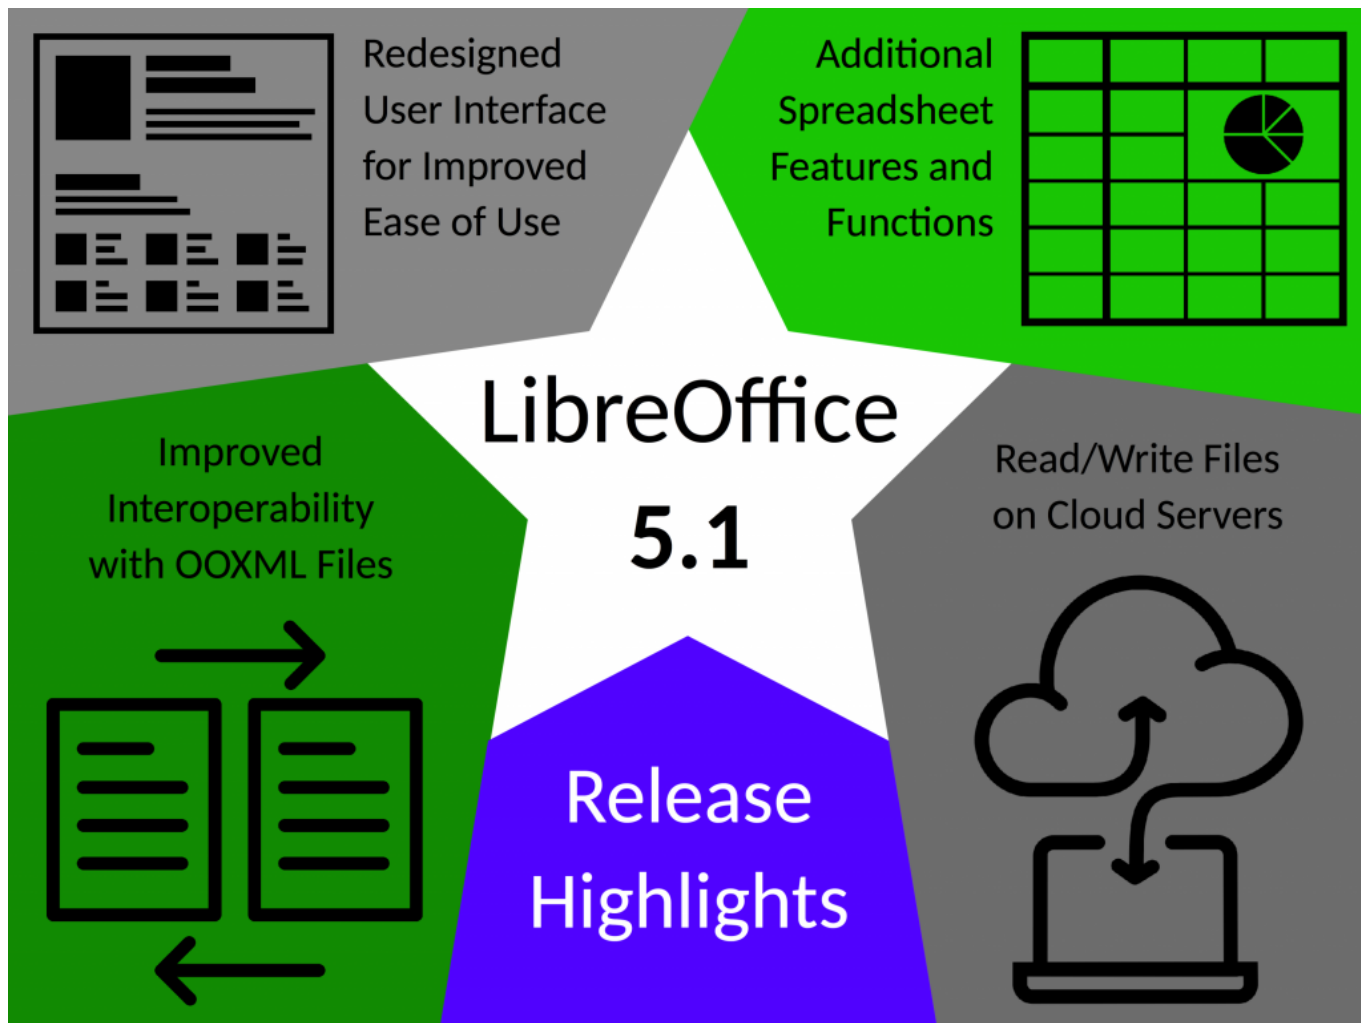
Redesigned User Interface for Improved Ease of Use

Additional Spreadsheet Features and Functions

LibreOffice
5.1

Improved Interoperability with OOXML Files

Read/Write Files on Cloud Servers

Release Highlights